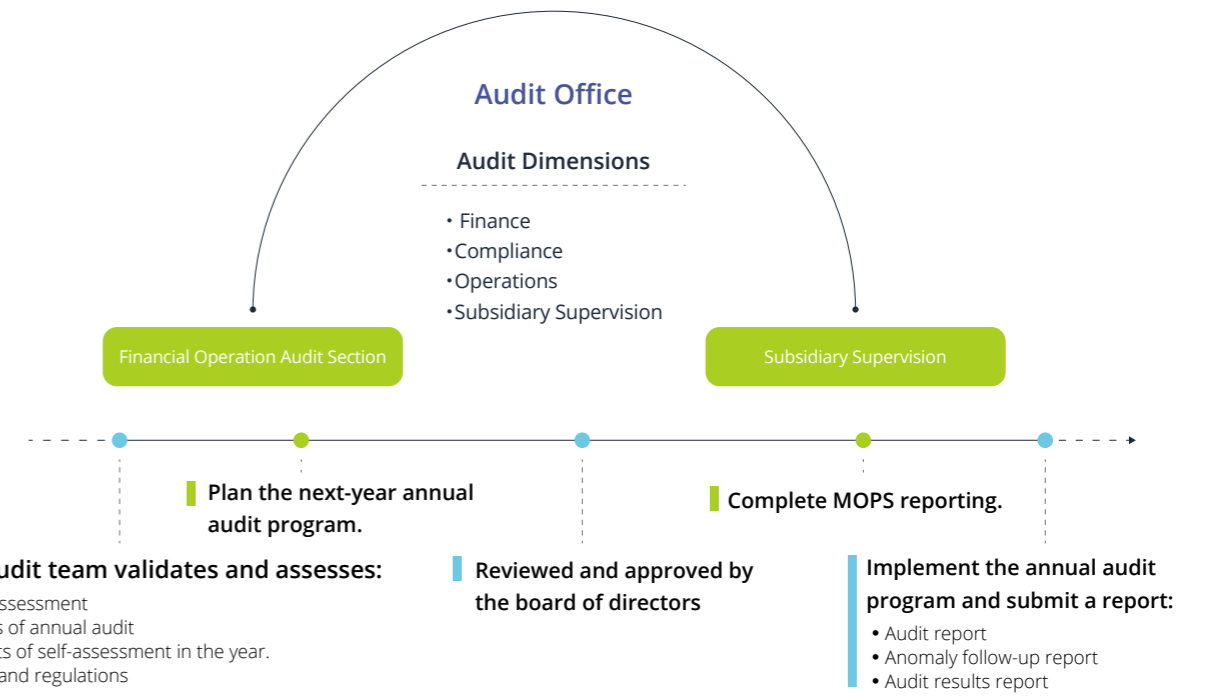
Audit Office

Audit Dimensions

・Finance
・Compliance
・Operations
・Subsidiary Supervision

Financial Operation Audit Section

Subsidiary Supervision

Plan the next-year annual audit program.

Complete MOPS reporting.

udit team validates and assesses:
ssessment
s of annual audit
ts of self-assessment in the year.
and regulations

Reviewed and approved by the board of directors

Implement the annual audit program and submit a report:
• Audit report
• Anomaly follow-up report
• Audit results report